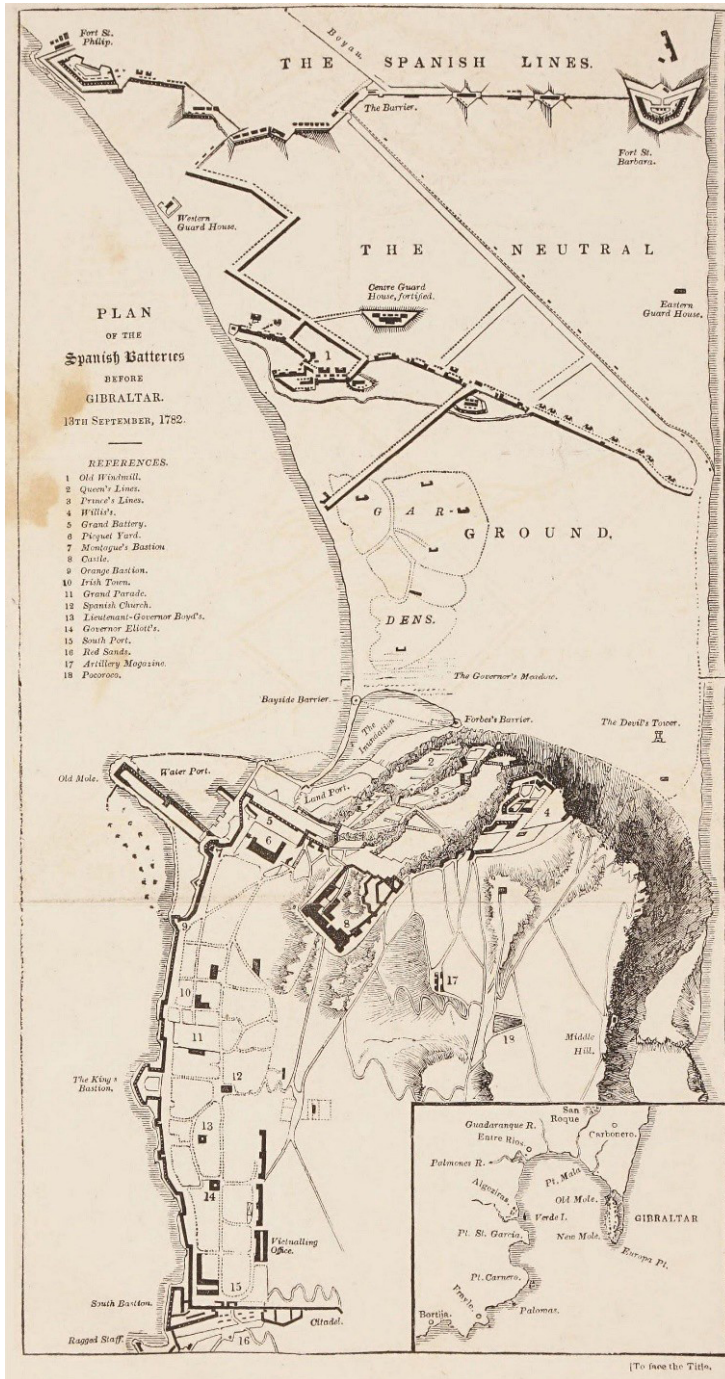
Fort St. Philip.

Boyau

THE SPANISH LINES.

The Barrier.

Fort St. Barbara.

Western Guard House.

THE NEUTRAL

Centre Guard House, fortified.

Eastern Guard House.

PLAN OF THE Spanish Batteries BEFORE GIBRALTAR. 13TH SEPTEMBER, 1782.

REFERENCES.
1 Old Windmill.
2 Queen's Lines.
3 Prince's Lines.
4 Willis's.
5 Grand Battery.
6 Picquet Yard.
7 Montague's Bastion
8 Castle.
9 Orange Bastion.
10 Irish Town.
11 Grand Parade.
12 Spanish Church.
13 Lieutenant-Governor Boyd's.
14 Governor Eliott's.
15 South Port.
16 Red Sands.
17 Artillery Magazine.
18 Pocoroco.

GAR-DENS.

GROUND.

The Governor's Meadow.

Bayside Barrier.

The Inundation

Forbes's Barrier.

The Devil's Tower.

Old Mole.

Water Port.

Land Port.

1

2

3

4

5

6

7

8

9

10

11

12

13

14

15

16

17

18

Middle Hill.

The King's Bastion.

Victualling Office.

South Bastion.

Ragged Staff.

Citadel.

San Roque

Guadaranque R.

Entre Rios.

Carbonero.

Palmones R.

Pt. Mala

Algeziras

Old Mole.

Verde I.

GIBRALTAR

Pt. St. Garcia.

New Mole.

Europa Pt.

Pt. Carnero.

Frayle

Bortija.

Palomas.

[To face the Title.